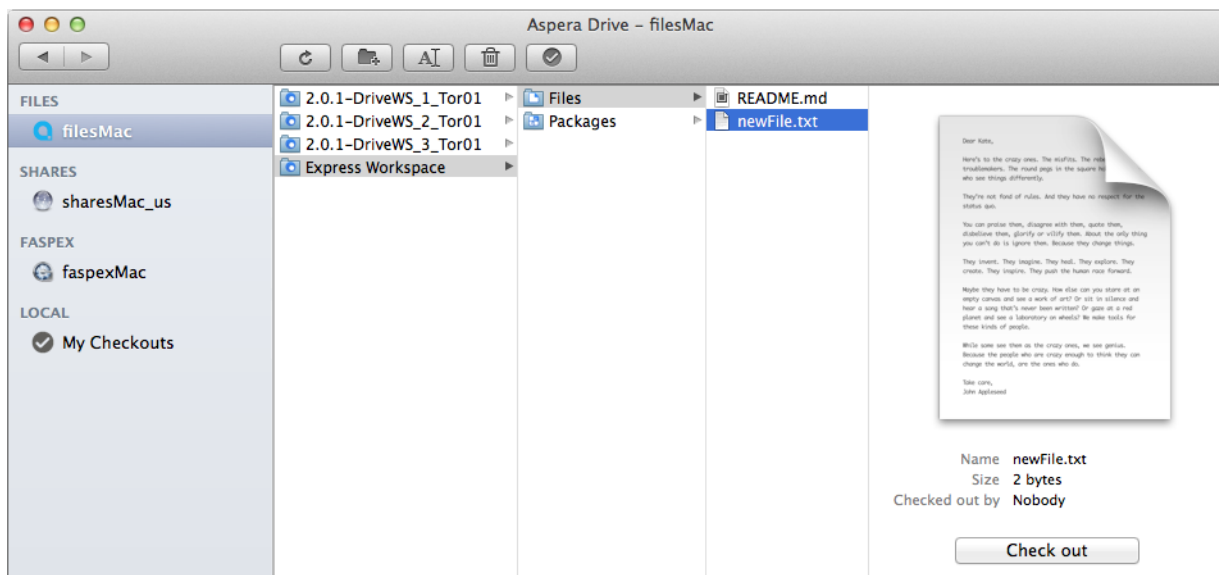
Aspera Drive – filesMac

FILES
filesMac
SHARES
sharesMac_us
FASPEX
faspexMac
LOCAL
My Checkouts

2.0.1-DriveWS_1_Tor01
2.0.1-DriveWS_2_Tor01
2.0.1-DriveWS_3_Tor01
Express Workspace

Files
Packages

README.md
newFile.txt

Dear Kate,

Here's to the crazy ones. The misfits. The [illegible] troublemakers. The round pegs in the square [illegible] who see things differently.

They're not fond of rules. And they have no respect for the status quo.

You can praise them, disagree with them, quote them, disbelieve them, glorify or vilify them. About the only thing you can't do is ignore them. Because they change things.

They invent. They imagine. They heal. They explore. They create. They inspire. They push the human race forward.

Maybe they have to be crazy. How else can you stare at an empty canvas and see a work of art? Or sit in silence and hear a song that's never been written? Or gaze at a red planet and see a laboratory on wheels? We make tools for these kinds of people.

While some see them as the crazy ones, we see genius. Because the people who are crazy enough to think they can change the world, are the ones who do.

Take care,
John Appleseed

Name newFile.txt
Size 2 bytes
Checked out by Nobody

Check out